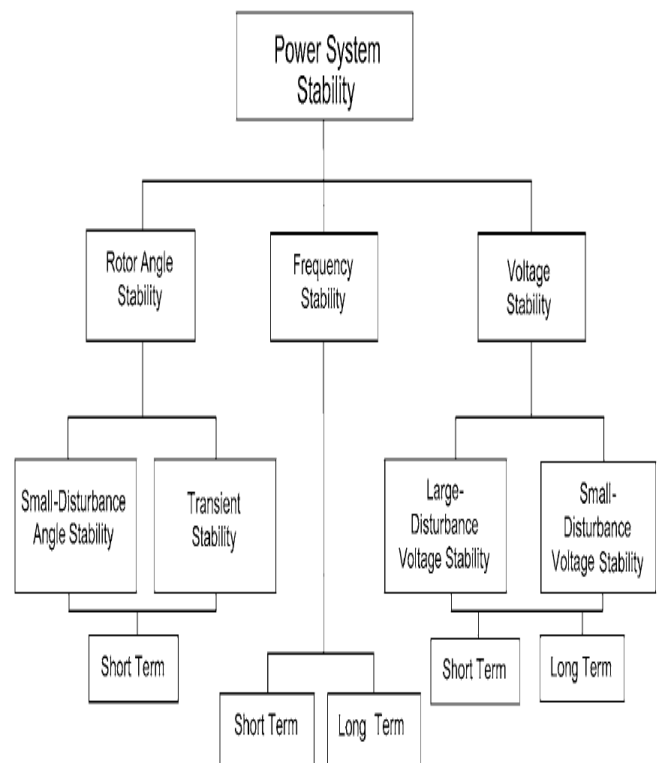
Power System Stability

Rotor Angle Stability

Frequency Stability

Voltage Stability

Small-Disturbance Angle Stability

Transient Stability

Large-Disturbance Voltage Stability

Small-Disturbance Voltage Stability

Short Term

Short Term

Long Term

Short Term

Long Term